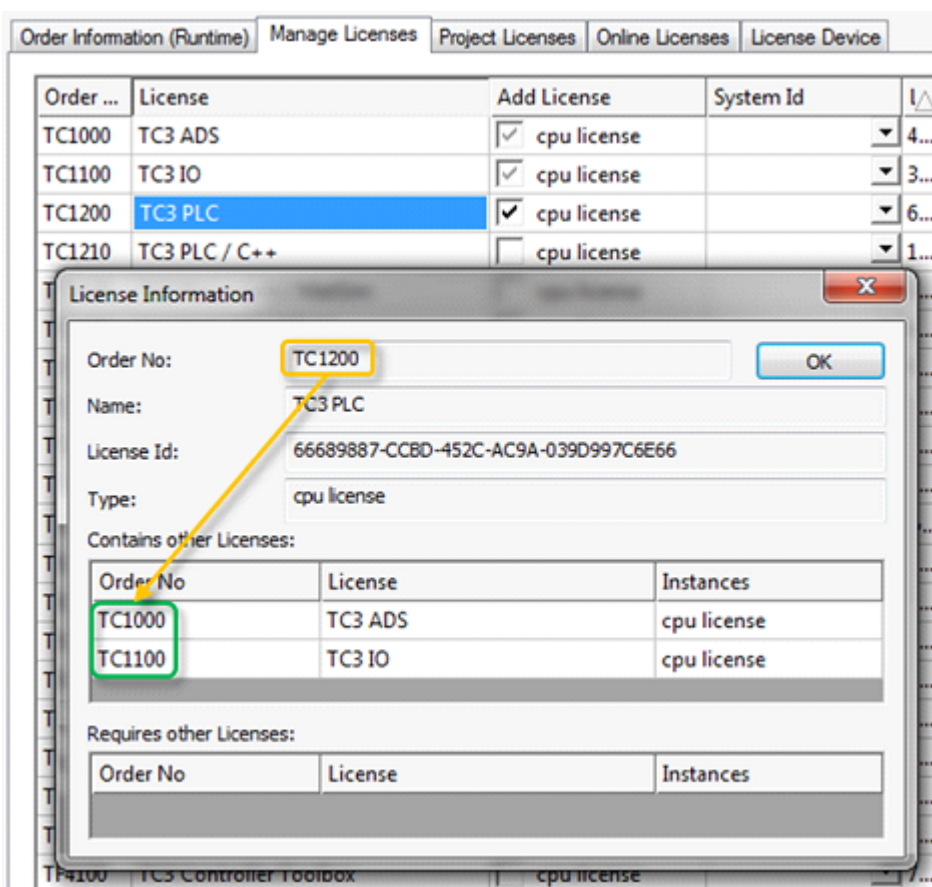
Order Information (Runtime) | Manage Licenses | Project Licenses | Online Licenses | License Device

| Order ... | License | Add License | System Id | I |
|---|---|---|---|---|
| TC1000 | TC3 ADS | cpu license | | 4... |
| TC1100 | TC3 IO | cpu license | | 3... |
| TC1200 | TC3 PLC | cpu license | | 6... |
| TC1210 | TC3 PLC / C++ | cpu license | | 1... |

License Information

Order No: TC1200

OK

Name: TC3 PLC

License Id: 66689887-CCBD-452C-AC9A-039D997C6E66

Type: cpu license

Contains other Licenses:

| Order No | License | Instances |
|---|---|---|
| TC1000 | TC3 ADS | cpu license |
| TC1100 | TC3 IO | cpu license |

Requires other Licenses:

| Order No | License | Instances |
|---|---|---|

TF4100 | TC3 Controller Toolbox | cpu license | 7...